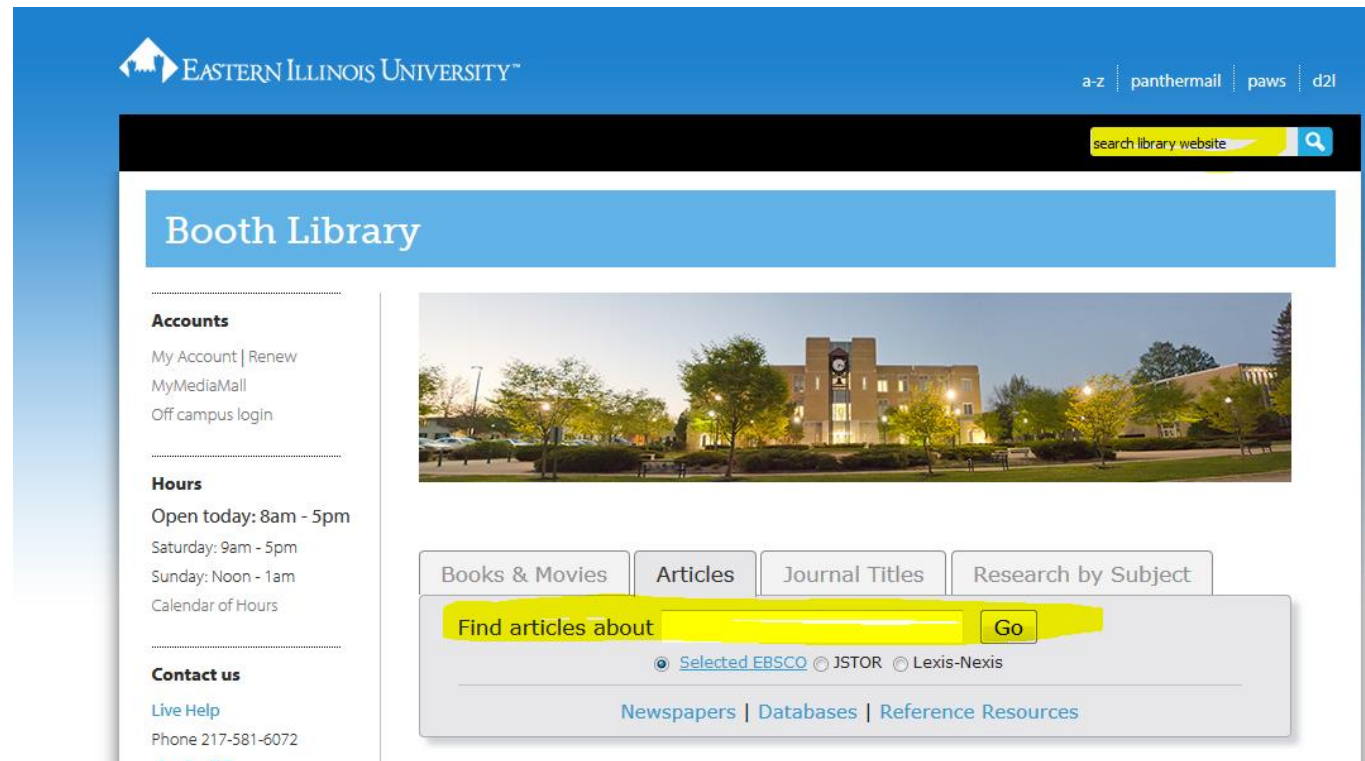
EASTERN ILLINOIS UNIVERSITY™

a-z | panthermail | paws | d2l

search library website

Booth Library

Accounts

My Account | Renew
MyMediaMall
Off campus login

Hours

Open today: 8am - 5pm
Saturday: 9am - 5pm
Sunday: Noon - 1am
Calendar of Hours

Contact us

Live Help
Phone 217-581-6072

Books & Movies | Articles | Journal Titles | Research by Subject

Find articles about Go

Selected EBSCO JSTOR Lexis-Nexis

Newspapers | Databases | Reference Resources